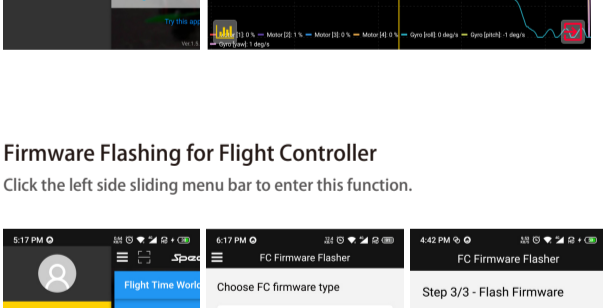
Try this app

Ver 1.3

[1]: 0 % — Motor [2]: 1 % — Motor [3]: 0 % — Motor [4]: 0 % — Gyro [roll]: 0 deg/s — Gyro [pitch]: -1 deg/s — Gyro [yaw]: 1 deg/s

Firmware Flashing for Flight Controller

Click the left side sliding menu bar to enter this function.

5:17 PM

Speed

Flight Time World

6:17 PM

FC Firmware Flasher

Choose FC firmware type

4:42 PM

FC Firmware Flasher

Step 3/3 - Flash Firmware